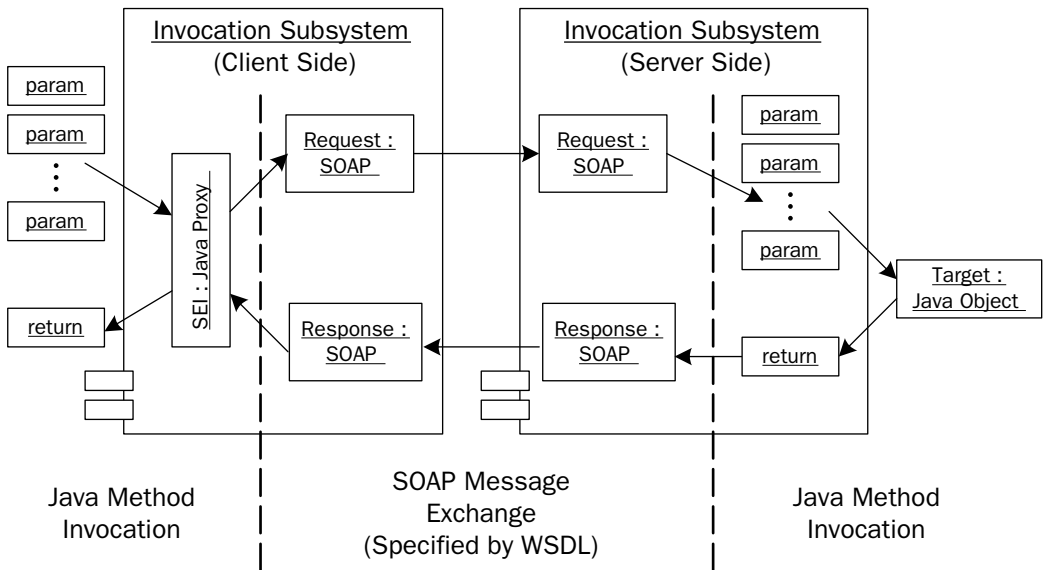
Invocation Subsystem
(Client Side)

Invocation Subsystem
(Server Side)

param

param

⋮

param

SEI : Java Proxy

Request : SOAP

Request : SOAP

param

param

⋮

param

Target : Java Object

return

Response : SOAP

Response : SOAP

return

Java Method Invocation

SOAP Message Exchange (Specified by WSDL)

Java Method Invocation